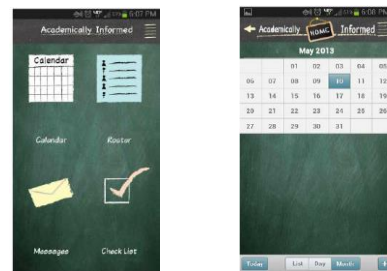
6:07 PM
Academically Informed
Calendar
Calendar
Roster
Messages
Check List

6:08 PM
Academically HOME Informed
May 2013
|  |  | 01 | 02 | 03 | 04 | 05 |
|---|---|---|---|---|---|---|
| 06 | 07 | 08 | 09 | 10 | 11 | 12 |
| 13 | 14 | 15 | 16 | 17 | 18 | 19 |
| 20 | 21 | 22 | 23 | 24 | 25 | 26 |
| 27 | 28 | 29 | 30 | 31 |  |  |
Today
List
Day
Month